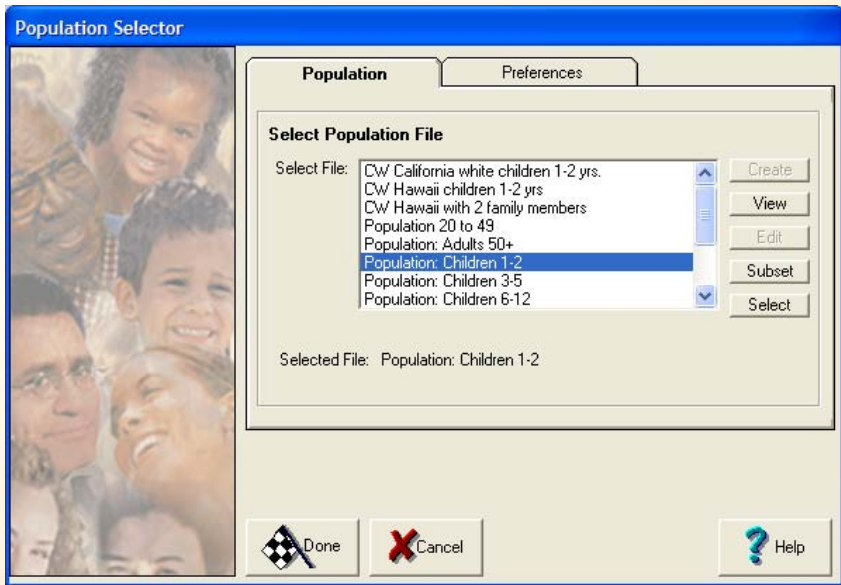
Population Selector

Population

Preferences

Select Population File

Select File:

CW California white children 1-2 yrs.
CW Hawaii children 1-2 yrs
CW Hawaii with 2 family members
Population 20 to 49
Population: Adults 50+
Population: Children 1-2
Population: Children 3-5
Population: Children 6-12

Create

View

Edit

Subset

Select

Selected File: Population: Children 1-2

Done

Cancel

Help